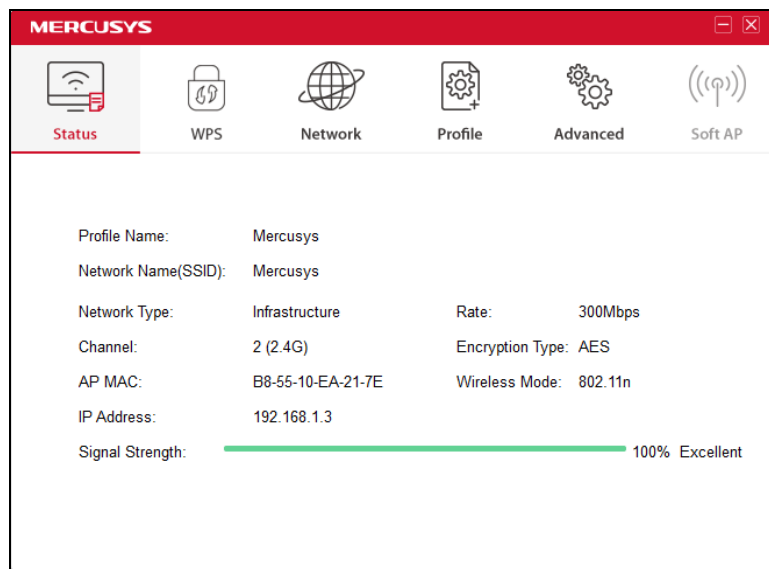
MERCUSYS

Status WPS Network Profile Advanced Soft AP

Profile Name: Mercusys
Network Name(SSID): Mercusys

| Network Type: | Infrastructure | Rate: | 300Mbps |
|---|---|---|---|
| Channel: | 2 (2.4G) | Encryption Type: | AES |
| AP MAC: | B8-55-10-EA-21-7E | Wireless Mode: | 802.11n |
| IP Address: | 192.168.1.3 | | |

Signal Strength: 100% Excellent